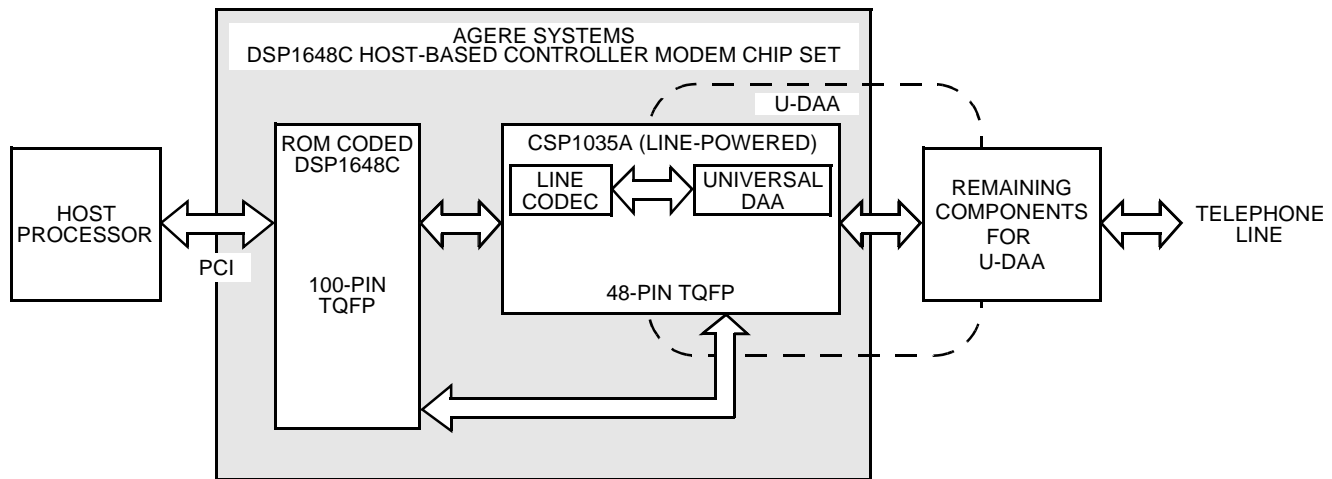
AGERE SYSTEMS
DSP1648C HOST-BASED CONTROLLER MODEM CHIP SET

U-DAA

HOST PROCESSOR

PCI

ROM CODED DSP1648C

100-PIN TQFP

CSP1035A (LINE-POWERED)

LINE CODEC

UNIVERSAL DAA

48-PIN TQFP

REMAINING COMPONENTS FOR U-DAA

TELEPHONE LINE